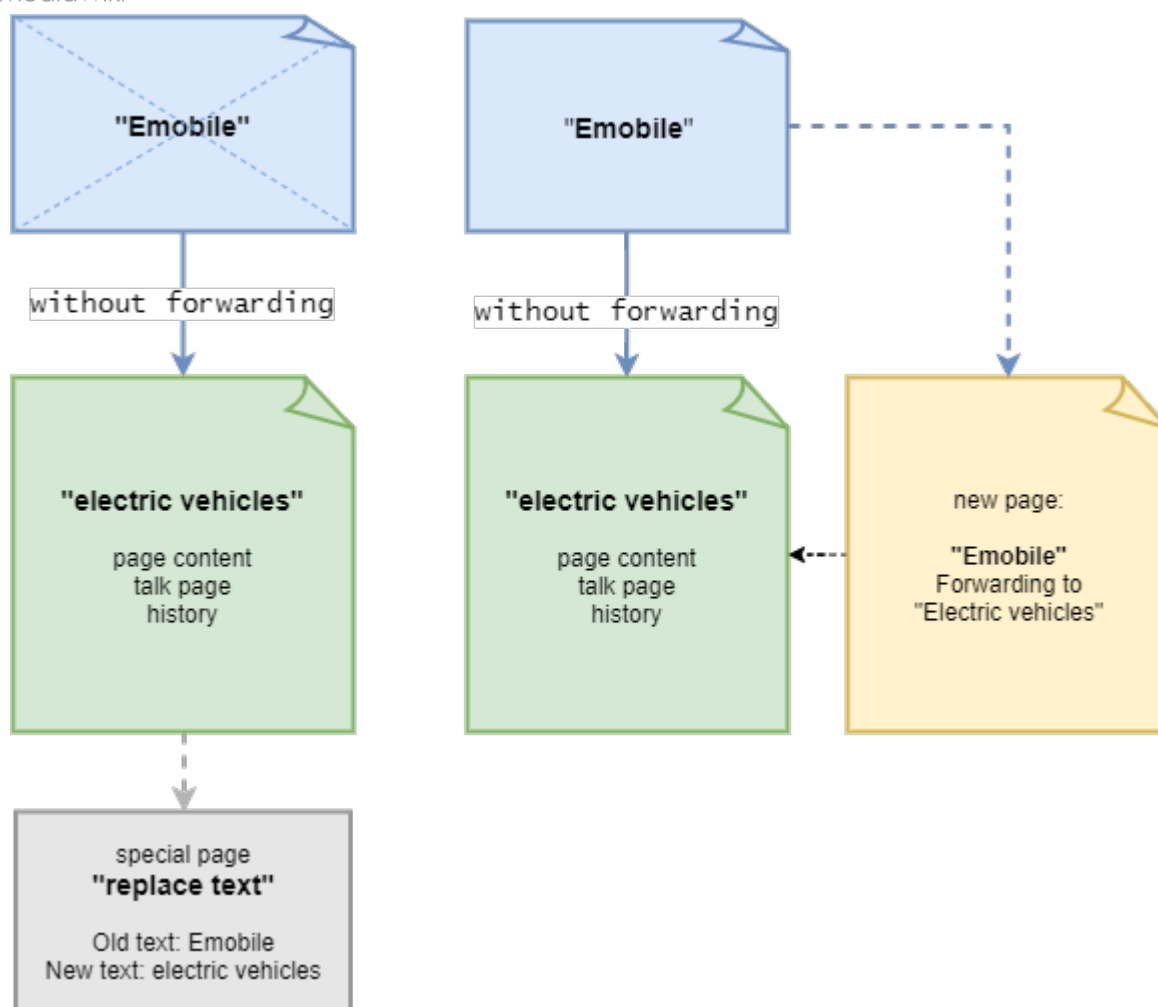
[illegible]

"Emobile"

without forwarding

"electric vehicles"

page content
talk page
history

special page
"replace text"

Old text: Emobile
New text: electric vehicles

"Emobile"

without forwarding

"electric vehicles"

page content
talk page
history

new page:

"Emobile"
Forwarding to
"Electric vehicles"